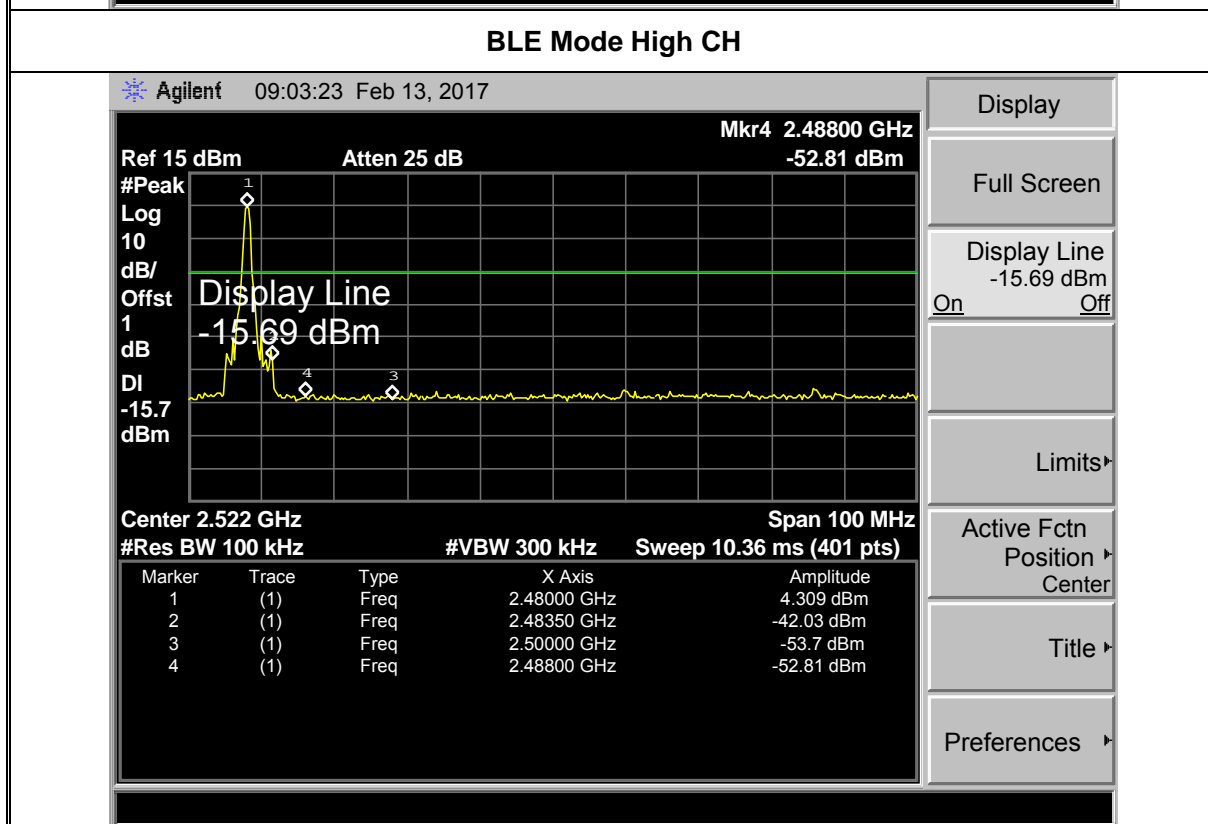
BLE Mode High CH

Agilent 09:03:23 Feb 13, 2017

Mkr4 2.48800 GHz
Ref 15 dBm Atten 25 dB -52.81 dBm
#Peak
Log
10
dB/
Offst
1
dB
Dl
-15.7
dBm

Display Line
-15.69 dBm

1 2 3 4

Center 2.522 GHz Span 100 MHz
#Res BW 100 kHz #VBW 300 kHz Sweep 10.36 ms (401 pts)

| Marker | Trace | Type | X Axis | Amplitude |
|---|---|---|---|---|
| 1 | (1) | Freq | 2.48000 GHz | 4.309 dBm |
| 2 | (1) | Freq | 2.48350 GHz | -42.03 dBm |
| 3 | (1) | Freq | 2.50000 GHz | -53.7 dBm |
| 4 | (1) | Freq | 2.48800 GHz | -52.81 dBm |

Display
Full Screen
Display Line
-15.69 dBm
On Off
Limits
Active Fctn Position
Center
Title
Preferences